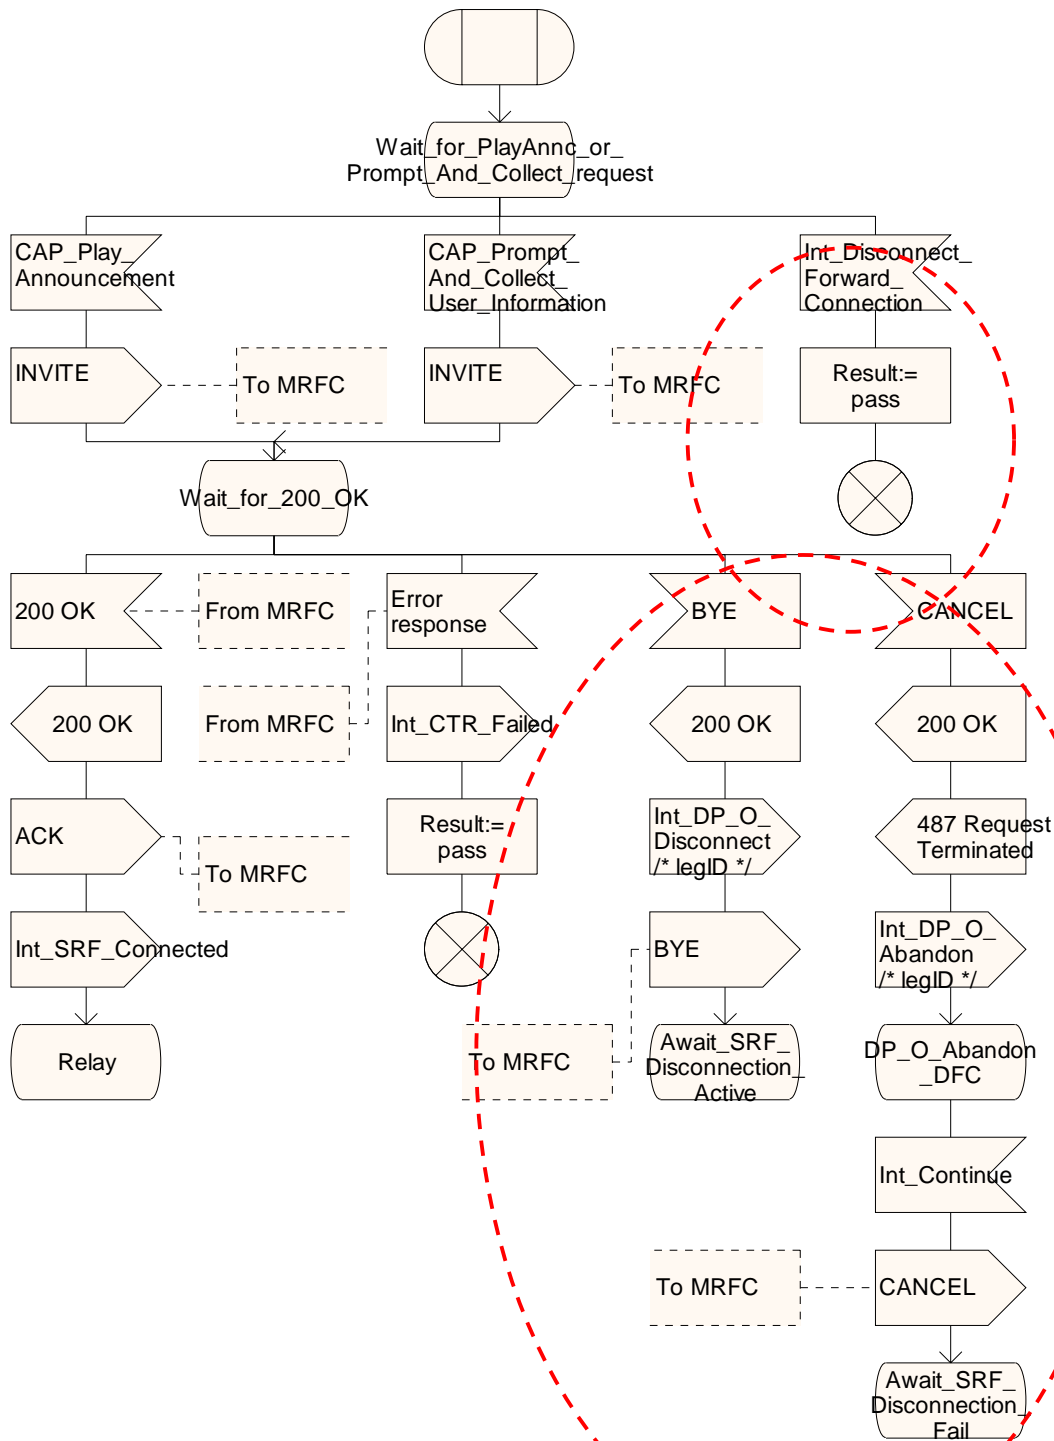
Wait_for_PlayAnnc_or_
Prompt_And_Collect_request

CAP_Play_
Announcement

CAP_Prompt_
And_Collect_
User_Information

Int_Disconnect_
Forward_
Connection

INVITE

To MRFC

INVITE

To MRFC

Result:=
pass

Wait_for_200_OK

200 OK

From MRFC

Error
response

BYE

CANCEL

200 OK

From MRFC

Int_CTR_Failed

200 OK

200 OK

ACK

To MRFC

Result:=
pass

Int_DP_O_
Disconnect
/* legID */

487 Request
Terminated

Int_SRF_Connected

BYE

Int_DP_O_
Abandon
/* legID */

Relay

To MRFC

Await_SRF_
Disconnection_
Active

DP_O_Abandon
_DFC

Int_Continue

To MRFC

CANCEL

Await_SRF_
Disconnection_
Fail